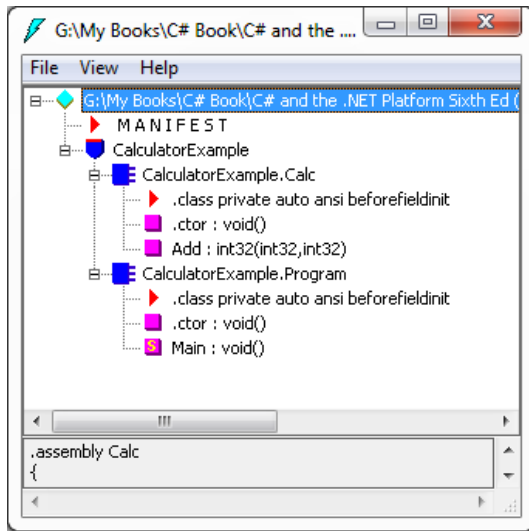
G:\My Books\C# Book\C# and the ....

File View Help

G:\My Books\C# Book\C# and the .NET Platform Sixth Ed (

MANIFEST

CalculatorExample

CalculatorExample.Calc

.class private auto ansi beforefieldinit

.ctor : void()

Add : int32(int32,int32)

CalculatorExample.Program

.class private auto ansi beforefieldinit

.ctor : void()

S Main : void()

III

.assembly Calc
{